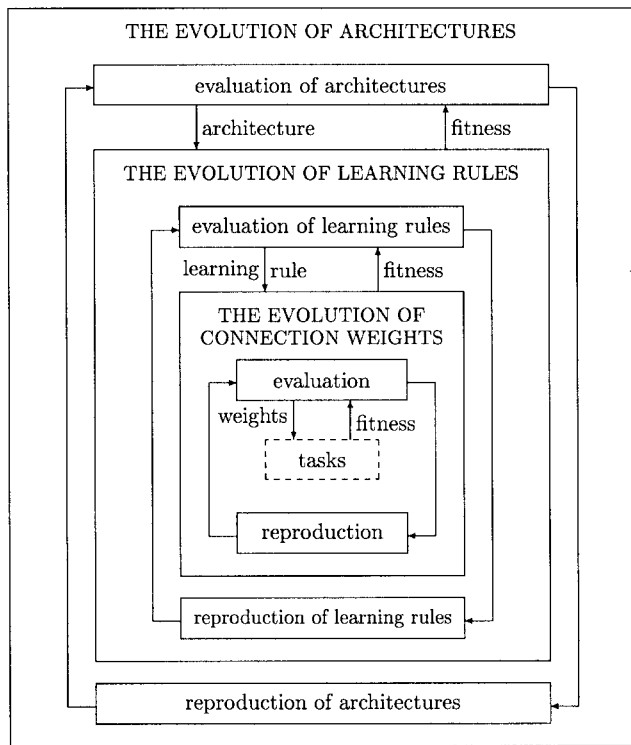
THE EVOLUTION OF ARCHITECTURES

evaluation of architectures

architecture

fitness

THE EVOLUTION OF LEARNING RULES

evaluation of learning rules

learning rule

fitness

THE EVOLUTION OF CONNECTION WEIGHTS

evaluation

weights

fitness

tasks

reproduction

reproduction of learning rules

reproduction of architectures